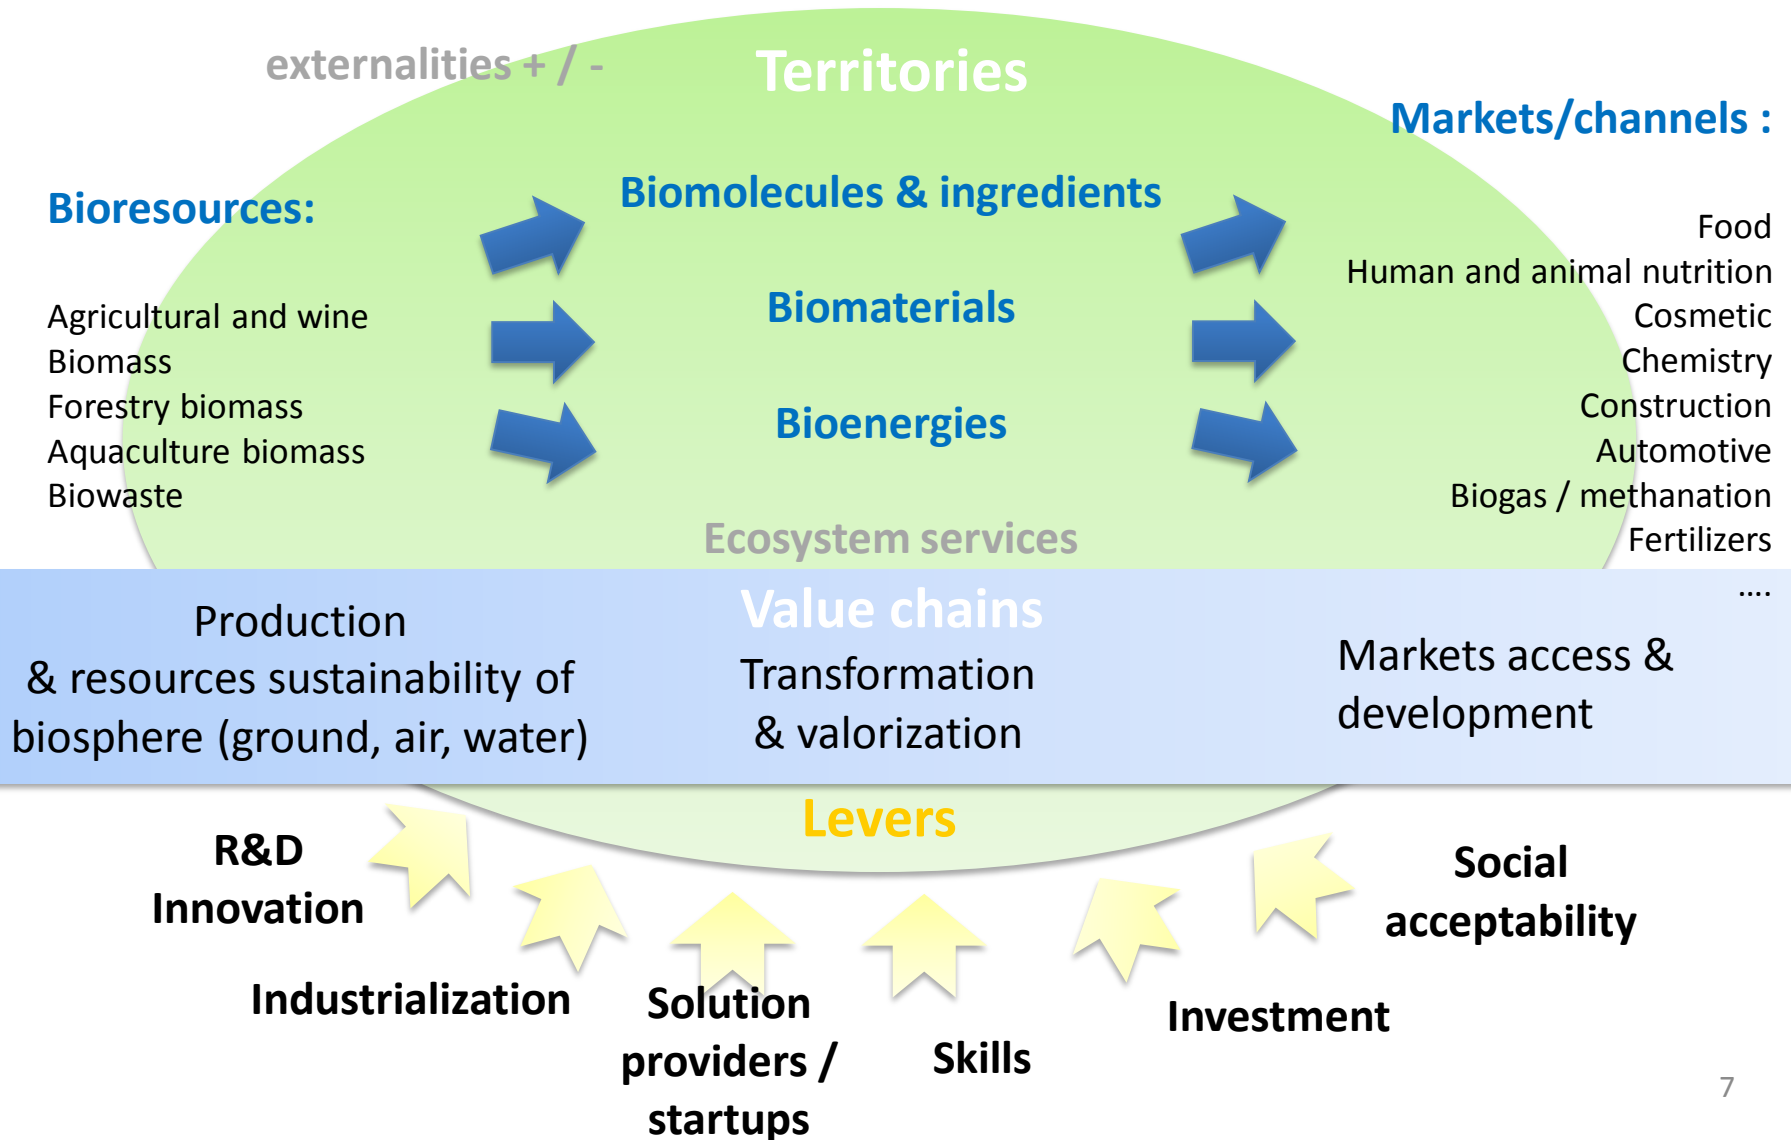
externalities + / -

Territories

Markets/channels :

Bioresources:

Biomolecules & ingredients

Food
Human and animal nutrition
Cosmetic
Chemistry
Construction
Automotive
Biogas / methanation
Fertilizers
....

Agricultural and wine
Biomass
Forestry biomass
Aquaculture biomass
Biowaste

Biomaterials

Bioenergies

Ecosystem services

Value chains

Production
& resources sustainability of biosphere (ground, air, water)

Transformation
& valorization

Markets access & development

Levers

R&D
Innovation

Industrialization

Solution providers / startups

Skills

Investment

Social acceptability

7